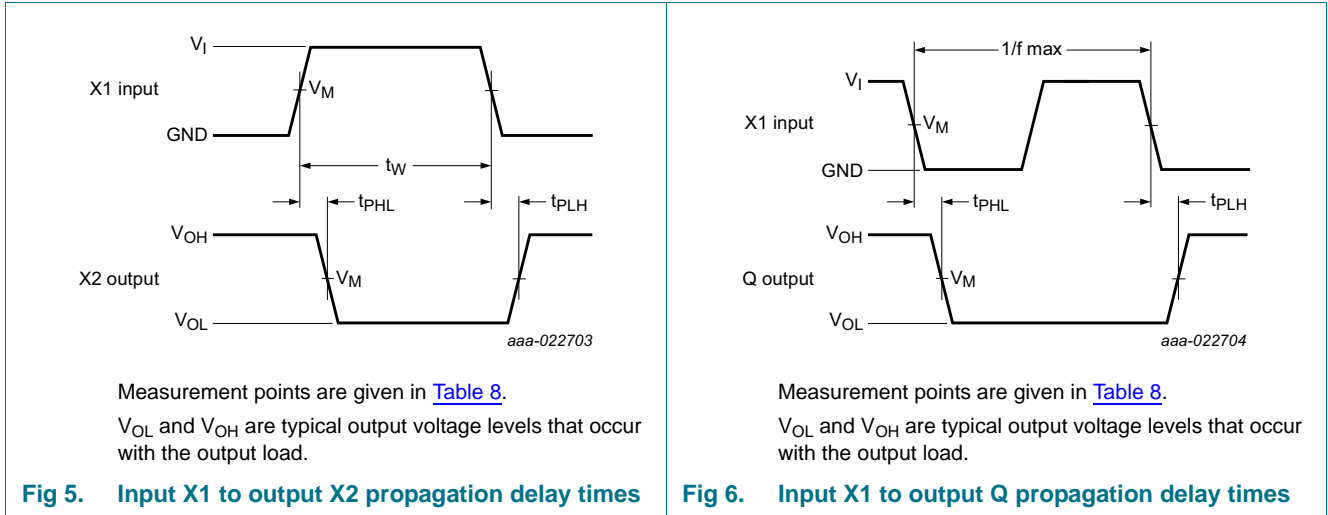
$V_I$

X1 input

$V_M$

GND

$t_W$

$t_{PHL}$

$t_{PLH}$

$V_{OH}$

X2 output

$V_M$

$V_{OL}$

aaa-022703

Measurement points are given in Table 8.

$V_{OL}$ and $V_{OH}$ are typical output voltage levels that occur with the output load.

Fig 5. Input X1 to output X2 propagation delay times

1/f max

$V_I$

X1 input

$V_M$

GND

$t_{PHL}$

$t_{PLH}$

$V_{OH}$

Q output

$V_M$

$V_{OL}$

aaa-022704

Measurement points are given in Table 8.

$V_{OL}$ and $V_{OH}$ are typical output voltage levels that occur with the output load.

Fig 6. Input X1 to output Q propagation delay times